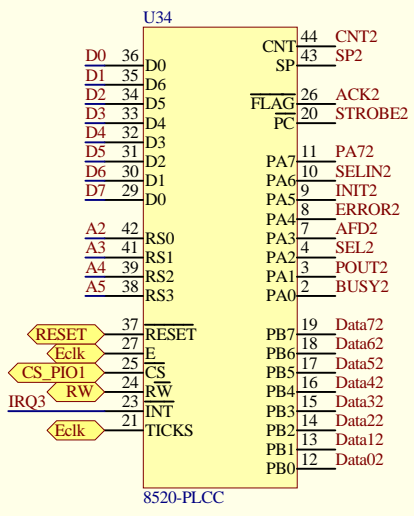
U34

D0 36 D0
D1 35 D6
D2 34 D5
D3 33 D4
D4 32 D3
D5 31 D2
D6 30 D1
D7 29 D0

A2 42 RS0
A3 41 RS1
A4 39 RS2
A5 38 RS3

RESET 37 $\overline{RESET}$
Eclk 27 E
CS_PIO1 25 $\overline{CS}$
RW 24 $R\overline{W}$
IRQ3 23 $\overline{INT}$
Eclk 21 TICKS

CNT 44 CNT2
SP 43 SP2

$\overline{FLAG}$ 26 ACK2
$\overline{PC}$ 20 STROBE2

PA7 11 PA72
PA6 10 SELIN2
PA5 9 INIT2
PA4 8 ERROR2
PA3 7 AFD2
PA2 4 SEL2
PA1 3 POUT2
PA0 2 BUSY2

PB7 19 Data72
PB6 18 Data62
PB5 17 Data52
PB4 16 Data42
PB3 15 Data32
PB2 14 Data22
PB1 13 Data12
PB0 12 Data02

8520-PLCC